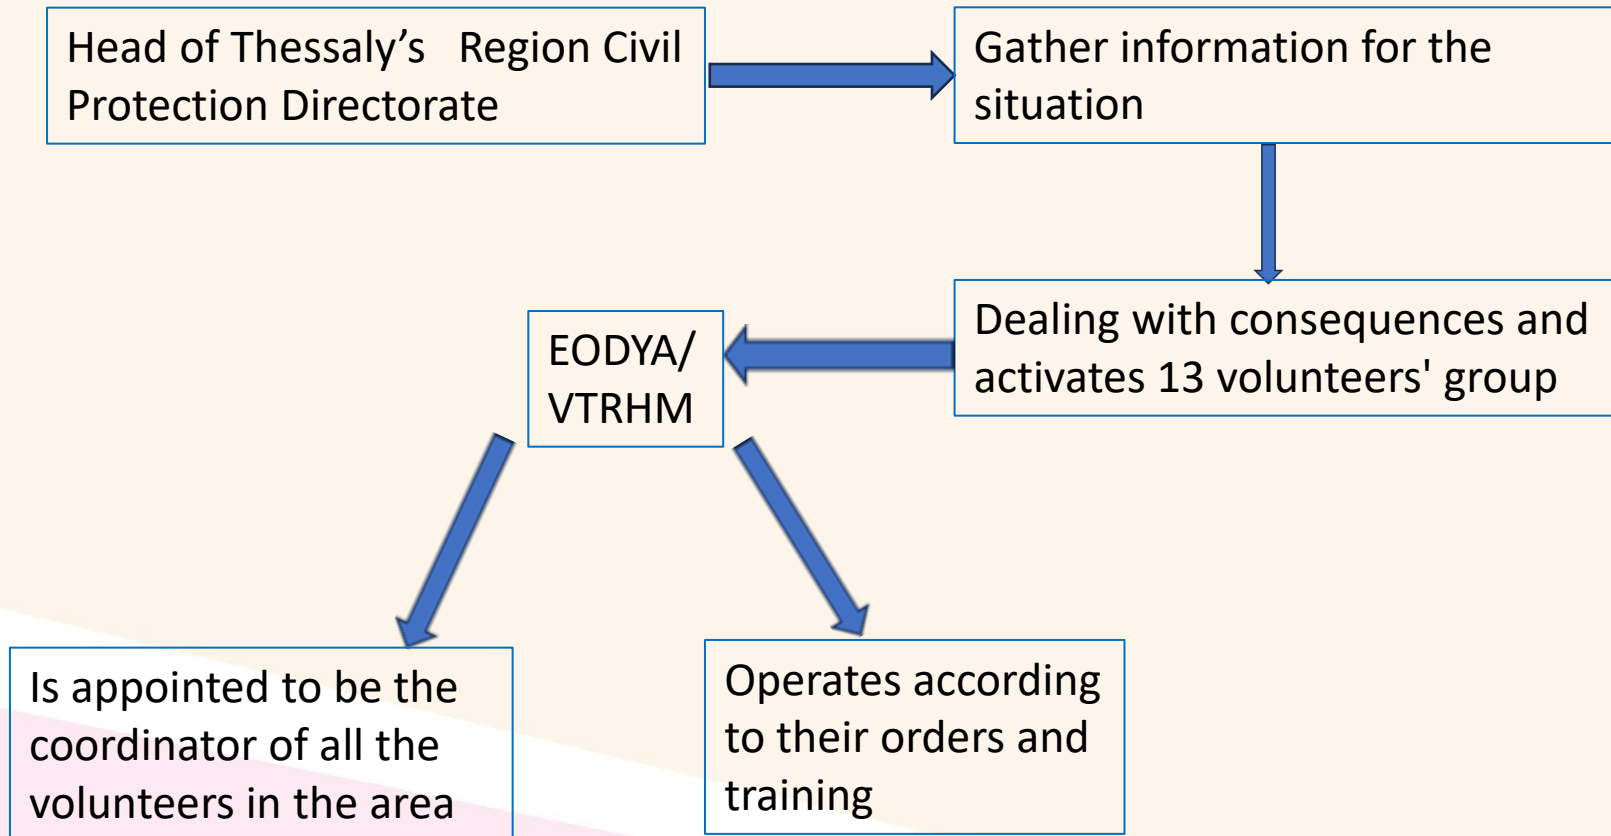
Head of Thessaly’s Region Civil Protection Directorate

Gather information for the situation

Dealing with consequences and activates 13 volunteers' group

EODYA/ VTRHM

Is appointed to be the coordinator of all the volunteers in the area

Operates according to their orders and training